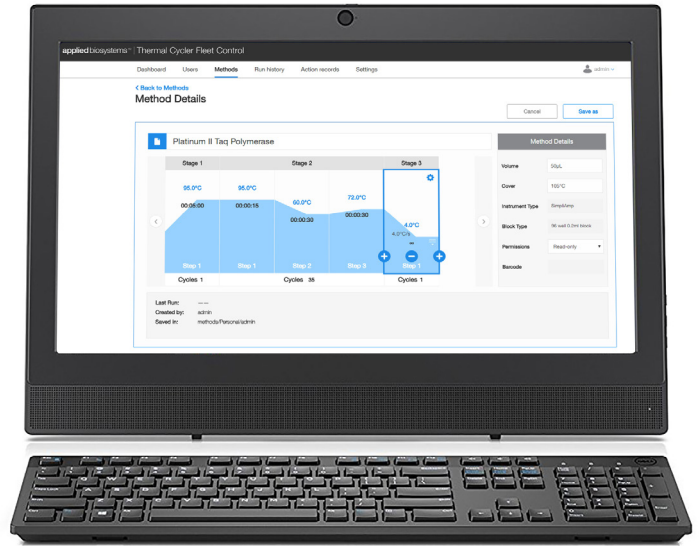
applied biosystems | Thermal Cycler Fleet Control

Dashboard Users Methods Run history Action records Settings

admin

< Back to Methods
Method Details

Cancel Save as

Platinum II Taq Polymerase

Stage 1 Stage 2 Stage 3

95.0°C 95.0°C 60.0°C 72.0°C 4.0°C
00:05:00 00:00:15 00:00:30 00:00:30 --
4.0°C/s

Step 1 Step 1 Step 2 Step 3 Step 1

Cycles 1 Cycles 35 Cycles 1

Method Details

Volume 50µL
Cover 105°C
Instrument Type SimpliAmp
Block Type 96 well 0.2ml block
Permissions Read-only
Barcode

Last Run: --:--
Created by: admin
Saved in: methods/Personal/admin